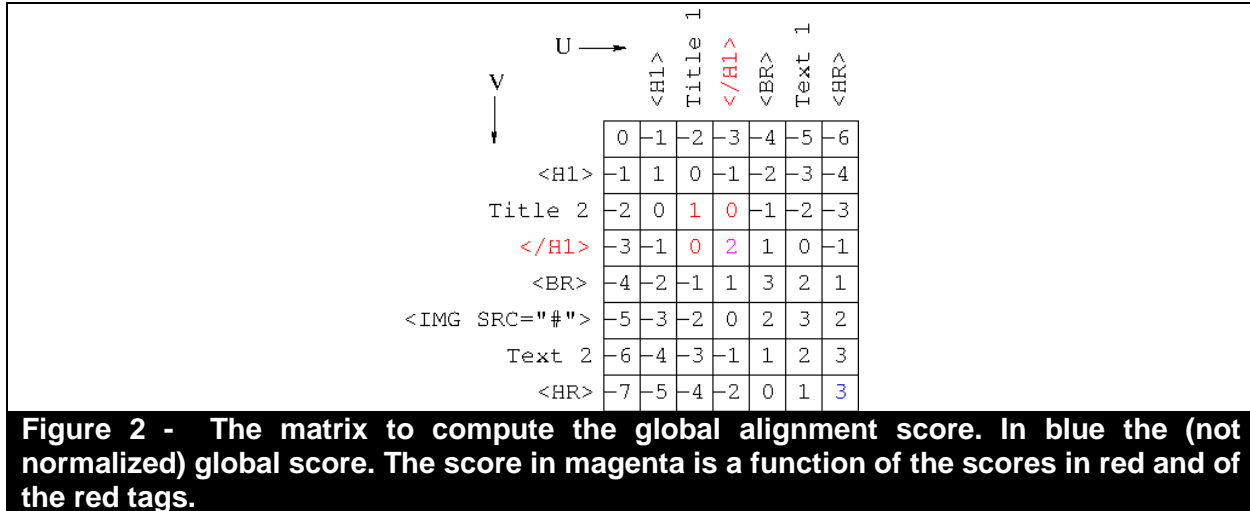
U

V

| | | <H1> | Title 1 | </H1> | <BR> | Text 1 | <HR> |
|---|---|---|---|---|---|---|---|
| | 0 | -1 | -2 | -3 | -4 | -5 | -6 |
| <H1> | -1 | 1 | 0 | -1 | -2 | -3 | -4 |
| Title 2 | -2 | 0 | 1 | 0 | -1 | -2 | -3 |
| </H1> | -3 | -1 | 0 | 2 | 1 | 0 | -1 |
| <BR> | -4 | -2 | -1 | 1 | 3 | 2 | 1 |
| <IMG SRC="#"> | -5 | -3 | -2 | 0 | 2 | 3 | 2 |
| Text 2 | -6 | -4 | -3 | -1 | 1 | 2 | 3 |
| <HR> | -7 | -5 | -4 | -2 | 0 | 1 | 3 |

Figure 2 - The matrix to compute the global alignment score. In blue the (not normalized) global score. The score in magenta is a function of the scores in red and of the red tags.